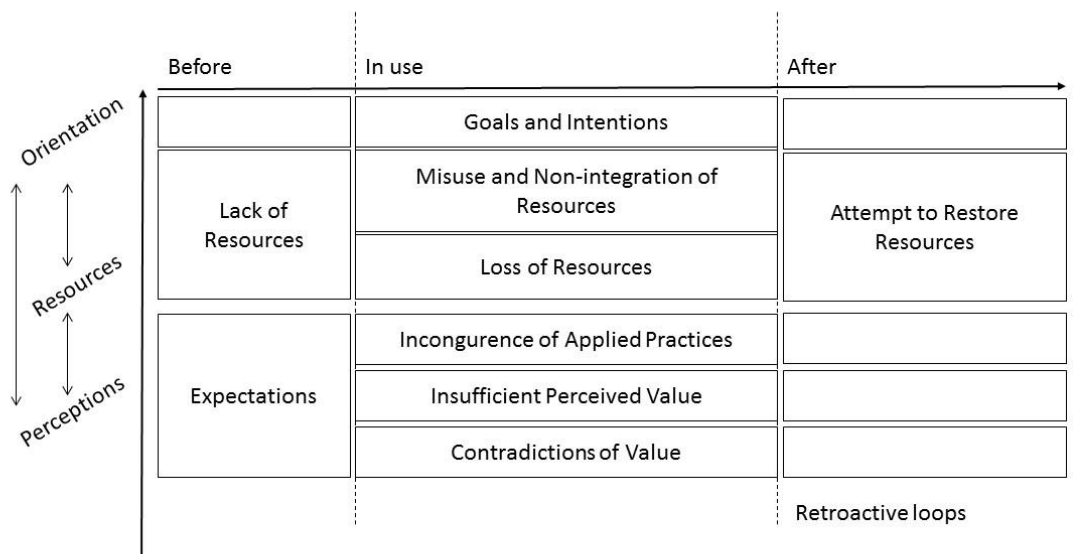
Before

In use

After

Orientation

Resources

Perceptions

| | Goals and Intentions | |
|---|---|---|
| Lack of Resources | Misuse and Non-integration of Resources | Attempt to Restore Resources |
| | Loss of Resources | |
| Expectations | Incongurence of Applied Practices | |
| | Insufficient Perceived Value | |
| | Contradictions of Value | |

Retroactive loops